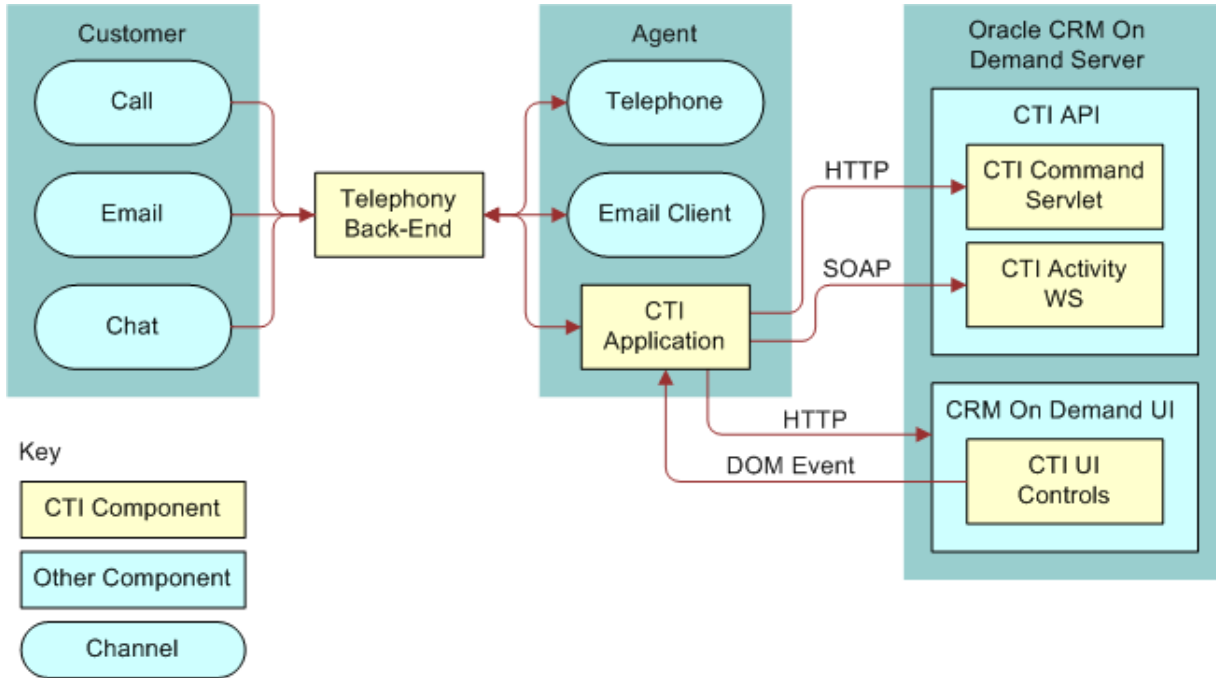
Customer

Call

Email

Chat

Telephony Back-End

Agent

Telephone

Email Client

CTI Application

Oracle CRM On Demand Server

CTI API

HTTP

CTI Command Servlet

SOAP

CTI Activity WS

HTTP

CRM On Demand UI

DOM Event

CTI UI Controls

Key

CTI Component

Other Component

Channel